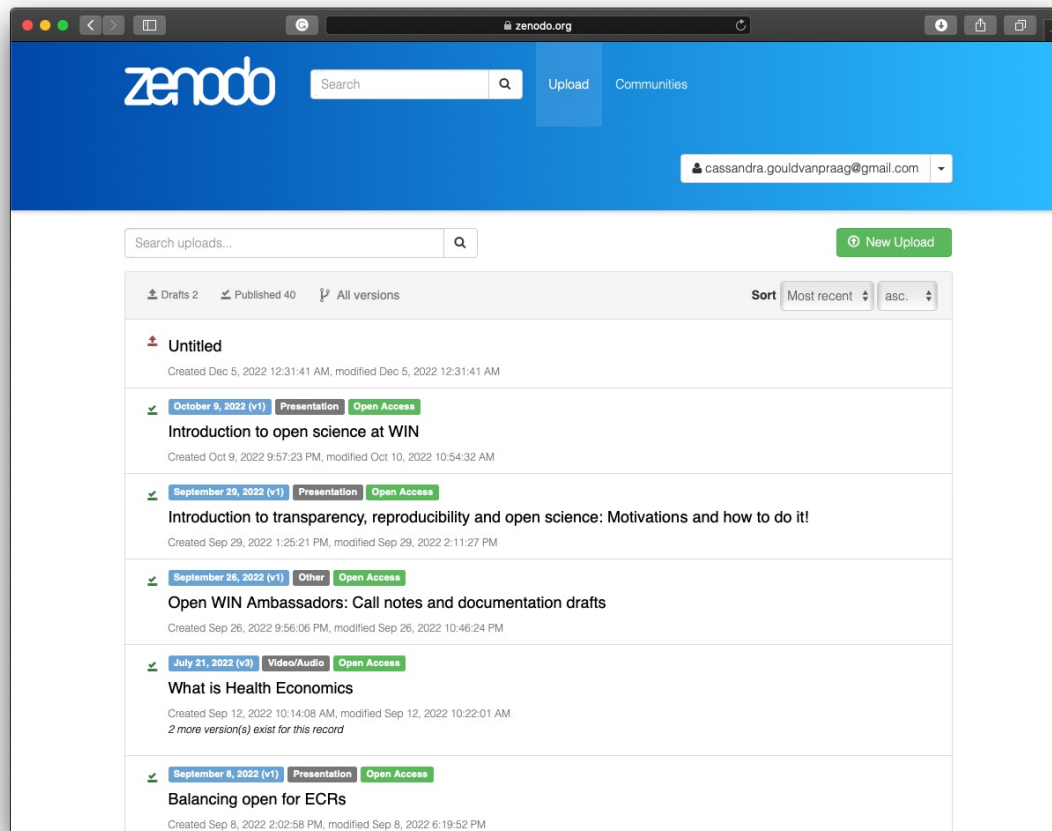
zenodo.org

zenodo

Search

Upload

Communities

cassandra.gouldvanpraag@gmail.com

Search uploads...

New Upload

Drafts 2 Published 40 All versions

Sort Most recent asc.

Untitled

Created Dec 5, 2022 12:31:41 AM, modified Dec 5, 2022 12:31:41 AM

October 9, 2022 (v1) Presentation Open Access

Introduction to open science at WIN

Created Oct 9, 2022 9:57:23 PM, modified Oct 10, 2022 10:54:32 AM

September 29, 2022 (v1) Presentation Open Access

Introduction to transparency, reproducibility and open science: Motivations and how to do it!

Created Sep 29, 2022 1:25:21 PM, modified Sep 29, 2022 2:11:27 PM

September 26, 2022 (v1) Other Open Access

Open WIN Ambassadors: Call notes and documentation drafts

Created Sep 26, 2022 9:56:06 PM, modified Sep 26, 2022 10:46:24 PM

July 21, 2022 (v3) Video/Audio Open Access

What is Health Economics

Created Sep 12, 2022 10:14:08 AM, modified Sep 12, 2022 10:22:01 AM
2 more version(s) exist for this record

September 8, 2022 (v1) Presentation Open Access

Balancing open for ECRs

Created Sep 8, 2022 2:02:58 PM, modified Sep 8, 2022 6:19:52 PM